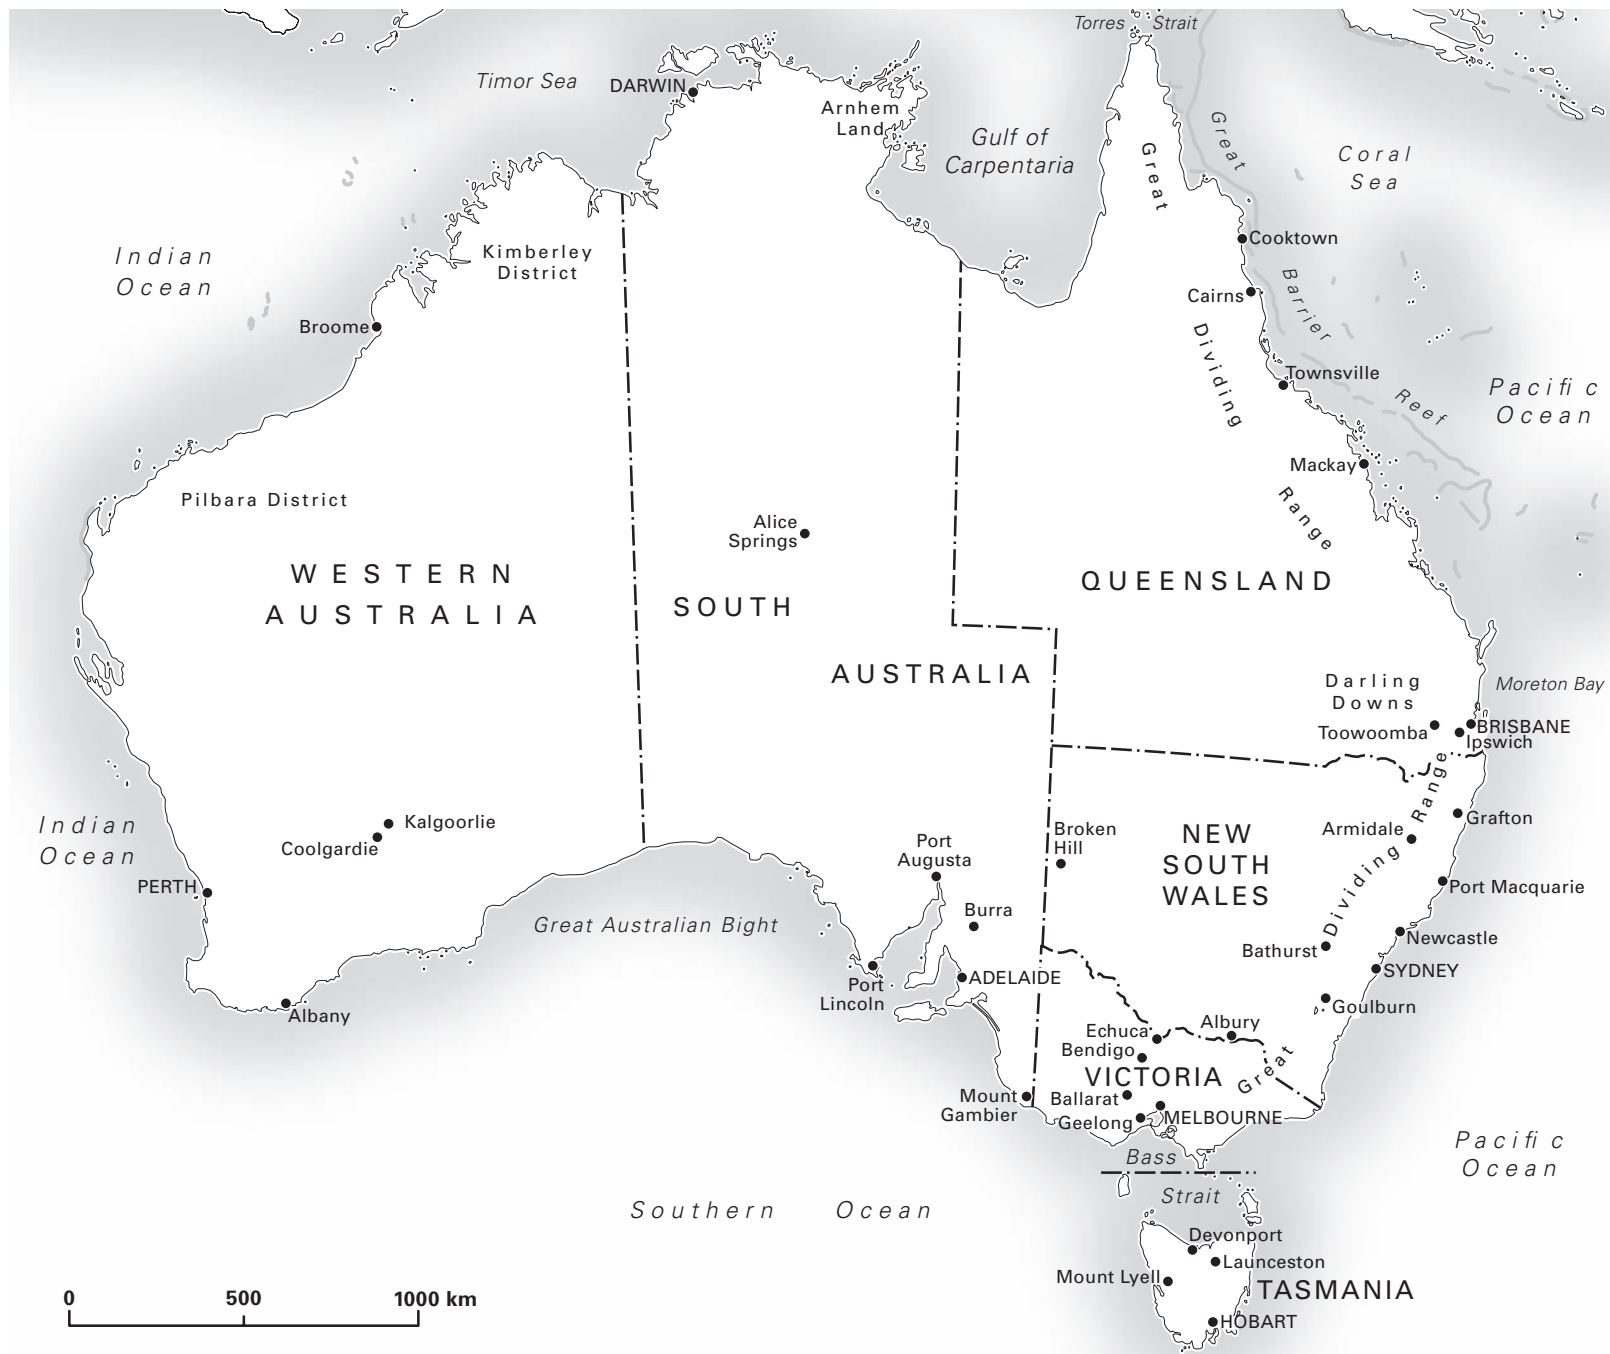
Torres Strait

Timor Sea

DARWIN

Arnhem Land

Gulf of Carpentaria

Great

Great

Coral Sea

Indian Ocean

Kimberley District

Cooktown

Cairns

Barrier

Broome

Dividing

Townsville

Pacific Ocean

Reef

Mackay

Pilbara District

Range

Alice Springs

WESTERN AUSTRALIA

SOUTH

QUEENSLAND

AUSTRALIA

Darling Downs

Moreton Bay

Toowoomba

BRISBANE

Ipswich

Range

Indian Ocean

Kalgoorlie

Coolgardie

Broken Hill

NEW SOUTH WALES

Armidale

Grafton

Port Augusta

Dividing

PERTH

Port Macquarie

Burra

Great Australian Bight

Bathurst

Newcastle

Port Lincoln

ADELAIDE

SYDNEY

Albany

Goulburn

Echuca

Albury

Bendigo

VICTORIA

Great

Mount Gambier

Ballarat

Geelong

MELBOURNE

Pacific Ocean

Bass

Strait

Southern Ocean

Devonport

Launceston

Mount Lyell

TASMANIA

0 500 1000 km

HOBART